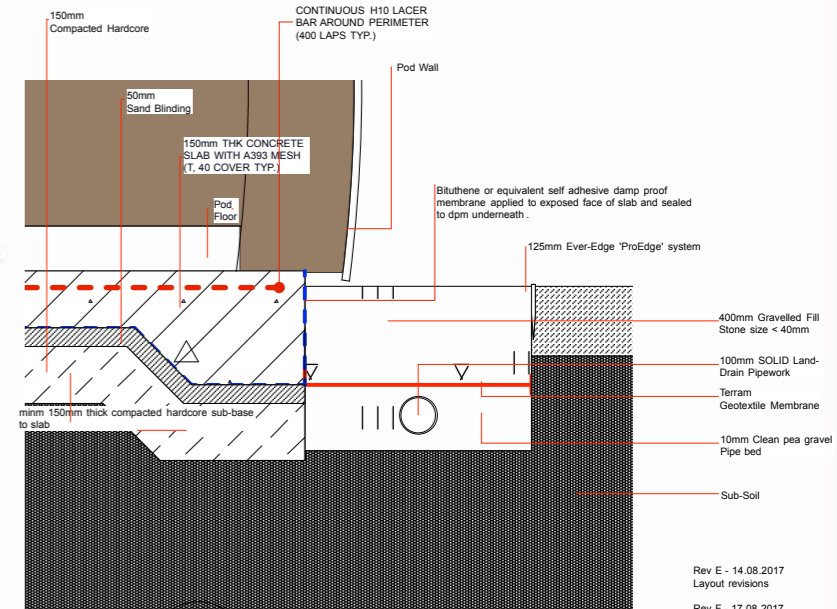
150mm
Compacted Hardcore

CONTINUOUS H10 LACER BAR AROUND PERIMETER (400 LAPS TYP.)

Pod Wall

50mm
Sand Blinding

150mm THK CONCRETE SLAB WITH A393 MESH (T, 40 COVER TYP.)

Pod Floor

Bituthene or equivalent self adhesive damp proof membrane applied to exposed face of slab and sealed to dpm underneath .

125mm Ever-Edge 'ProEdge' system

400mm Gravelled Fill
Stone size < 40mm

100mm SOLID Land-Drain Pipework

Terram
Geotextile Membrane

minm 150mm thick compacted hardcore sub-base to slab

10mm Clean pea gravel
Pipe bed

Sub-Soil

Rev E - 14.08.2017
Layout revisions

Rev F - 17.08.2017